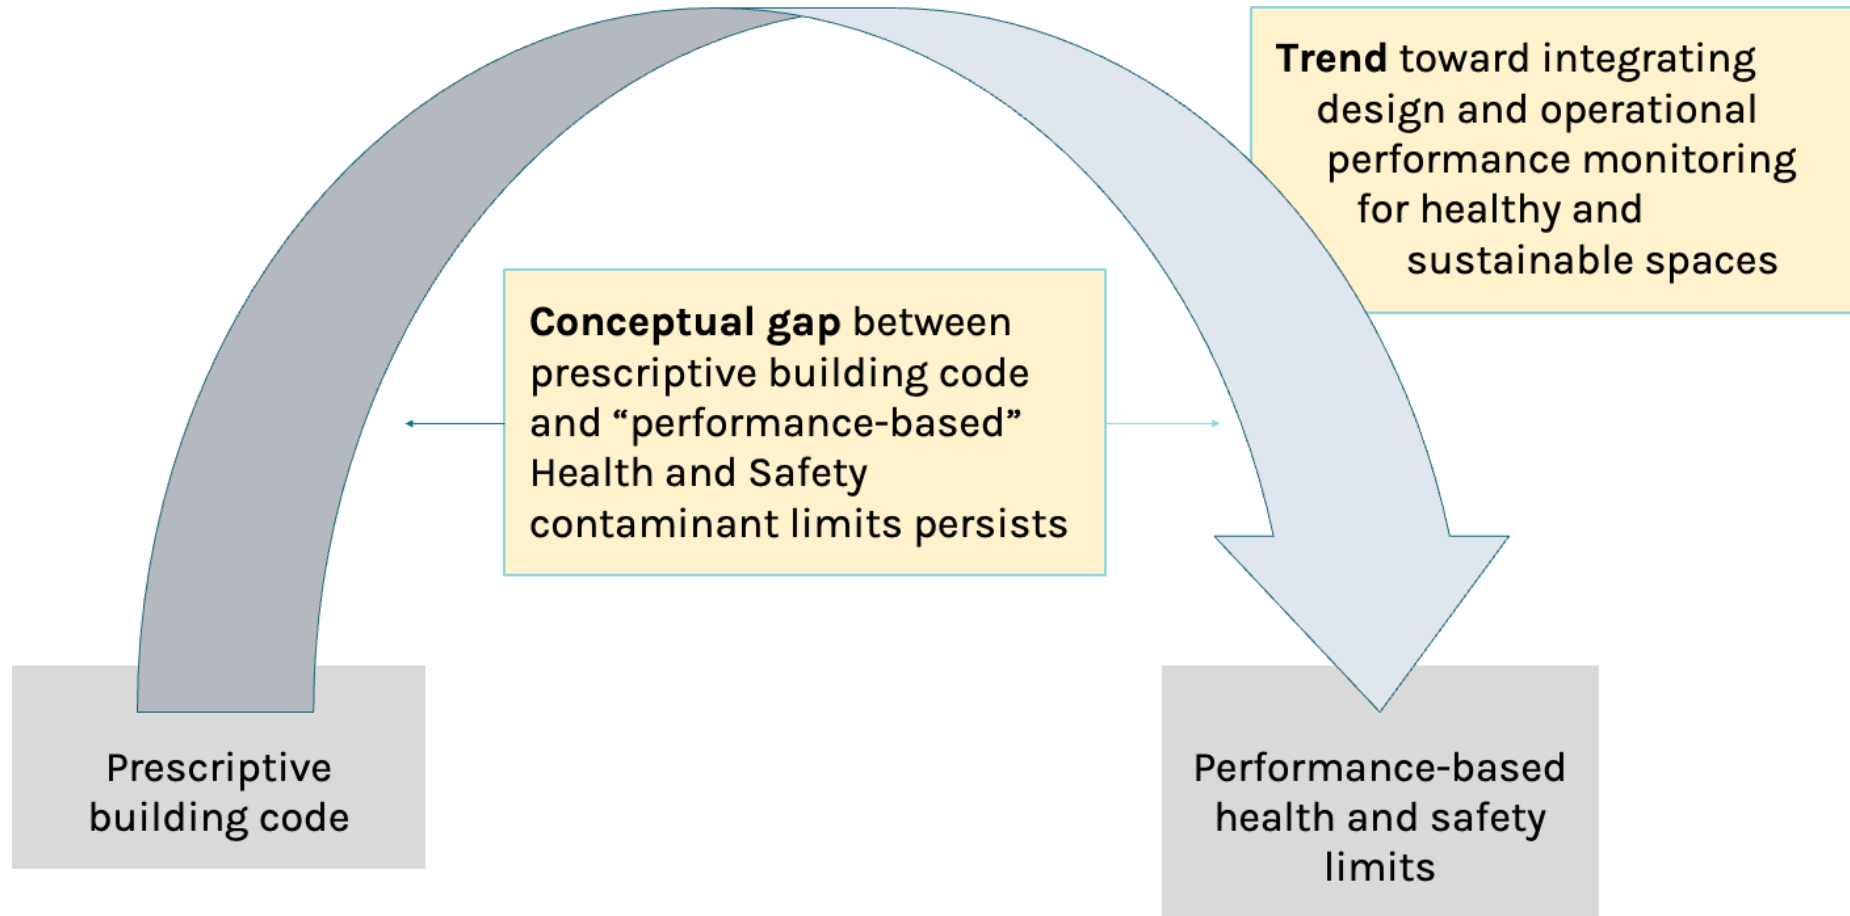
**Trend** toward integrating design and operational performance monitoring for healthy and sustainable spaces

**Conceptual gap** between prescriptive building code and “performance-based” Health and Safety contaminant limits persists

Prescriptive building code

Performance-based health and safety limits